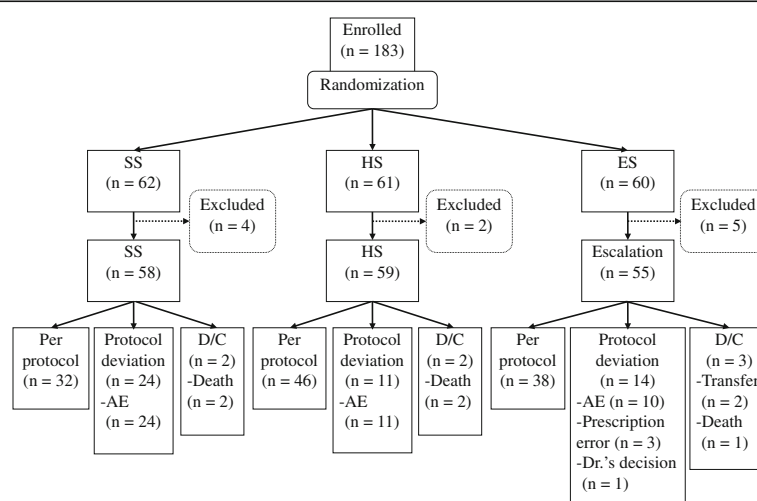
Enrolled
(n = 183)

Randomization

SS
(n = 62)

Excluded
(n = 4)

SS
(n = 58)

Per protocol
(n = 32)

Protocol deviation
(n = 24)
-AE
(n = 24)

D/C
(n = 2)
-Death
(n = 2)

HS
(n = 61)

Excluded
(n = 2)

HS
(n = 59)

Per protocol
(n = 46)

Protocol deviation
(n = 11)
-AE
(n = 11)

D/C
(n = 2)
-Death
(n = 2)

ES
(n = 60)

Excluded
(n = 5)

Escalation
(n = 55)

Per protocol
(n = 38)

Protocol deviation
(n = 14)
-AE (n = 10)
-Prescription error (n = 3)
-Dr.'s decision
(n = 1)

D/C
(n = 3)
-Transfer
(n = 2)
-Death
(n = 1)